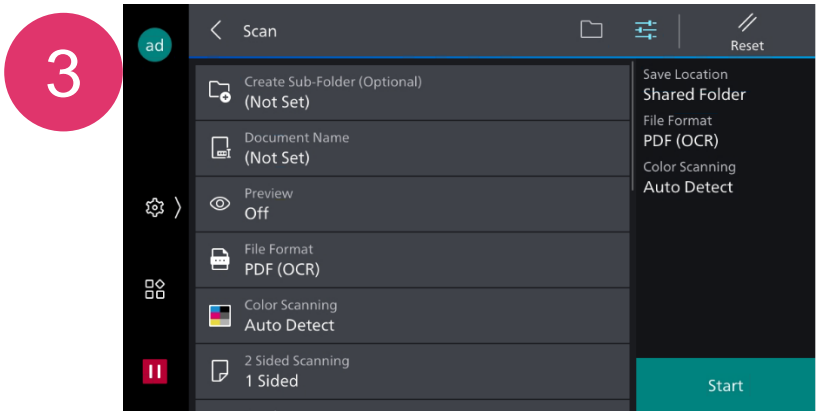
3

ad

Scan

Reset

Create Sub-Folder (Optional)
(Not Set)

Document Name
(Not Set)

Preview
Off

File Format
PDF (OCR)

Color Scanning
Auto Detect

2 Sided Scanning
1 Sided

Save Location
Shared Folder

File Format
PDF (OCR)

Color Scanning
Auto Detect

Start